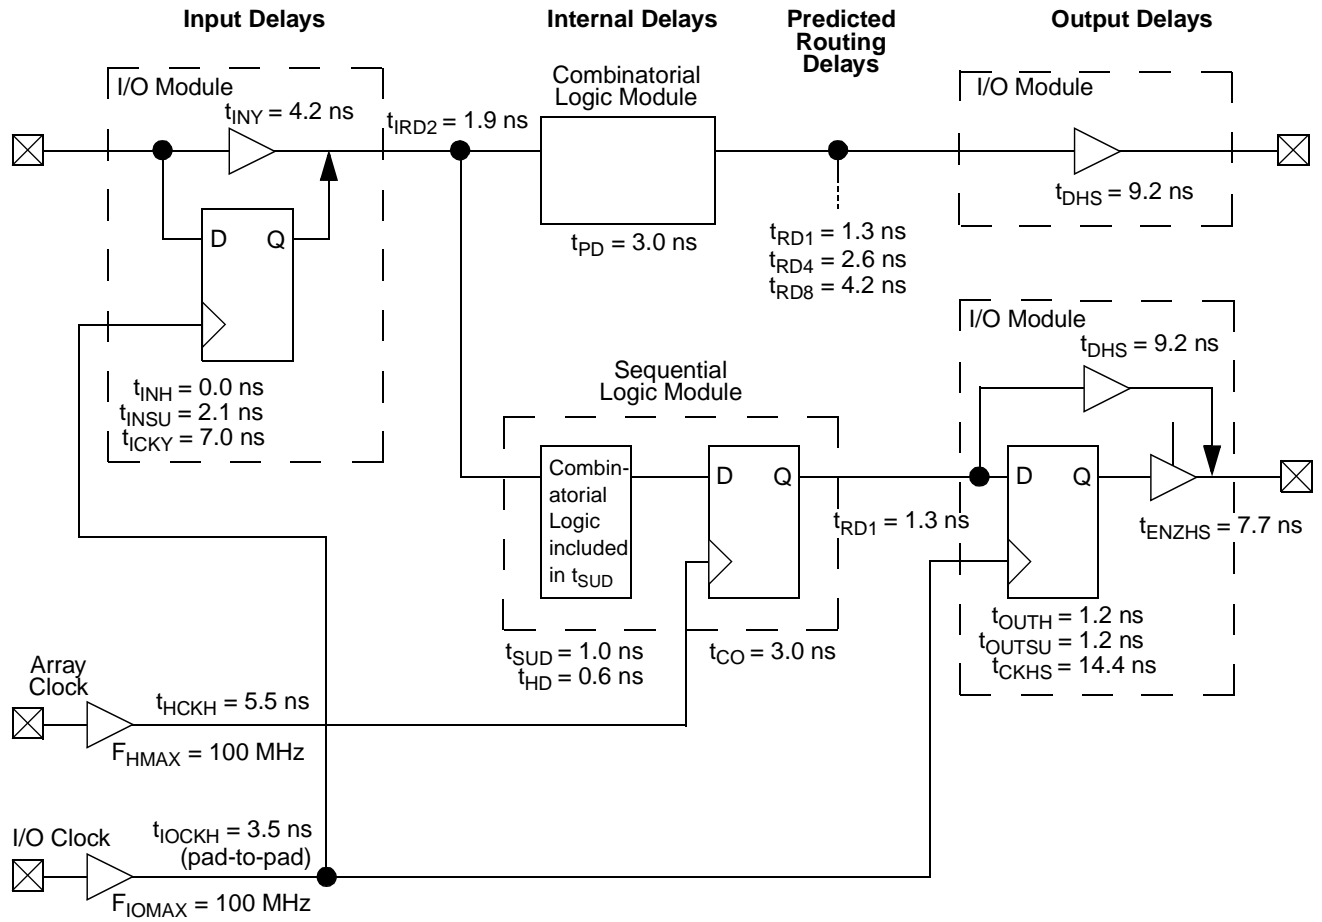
Input Delays

Internal Delays

Predicted Routing Delays

Output Delays

I/O Module

$t_{INY}$ = 4.2 ns

$t_{IRD2}$ = 1.9 ns

Combinatorial Logic Module

I/O Module

$t_{DHS}$ = 9.2 ns

D Q

$t_{PD}$ = 3.0 ns

$t_{RD1}$ = 1.3 ns
$t_{RD4}$ = 2.6 ns
$t_{RD8}$ = 4.2 ns

I/O Module

$t_{DHS}$ = 9.2 ns

$t_{INH}$ = 0.0 ns
$t_{INSU}$ = 2.1 ns
$t_{ICKY}$ = 7.0 ns

Sequential Logic Module

Combinatorial Logic included in $t_{SUD}$

D Q

$t_{RD1}$ = 1.3 ns

D Q

$t_{ENZHS}$ = 7.7 ns

$t_{SUD}$ = 1.0 ns
$t_{HD}$ = 0.6 ns

$t_{CO}$ = 3.0 ns

$t_{OUTH}$ = 1.2 ns
$t_{OUTSU}$ = 1.2 ns
$t_{CKHS}$ = 14.4 ns

Array Clock

$t_{HCKH}$ = 5.5 ns

$F_{HMAX}$ = 100 MHz

I/O Clock

$t_{IOCKH}$ = 3.5 ns (pad-to-pad)

$F_{IOMAX}$ = 100 MHz